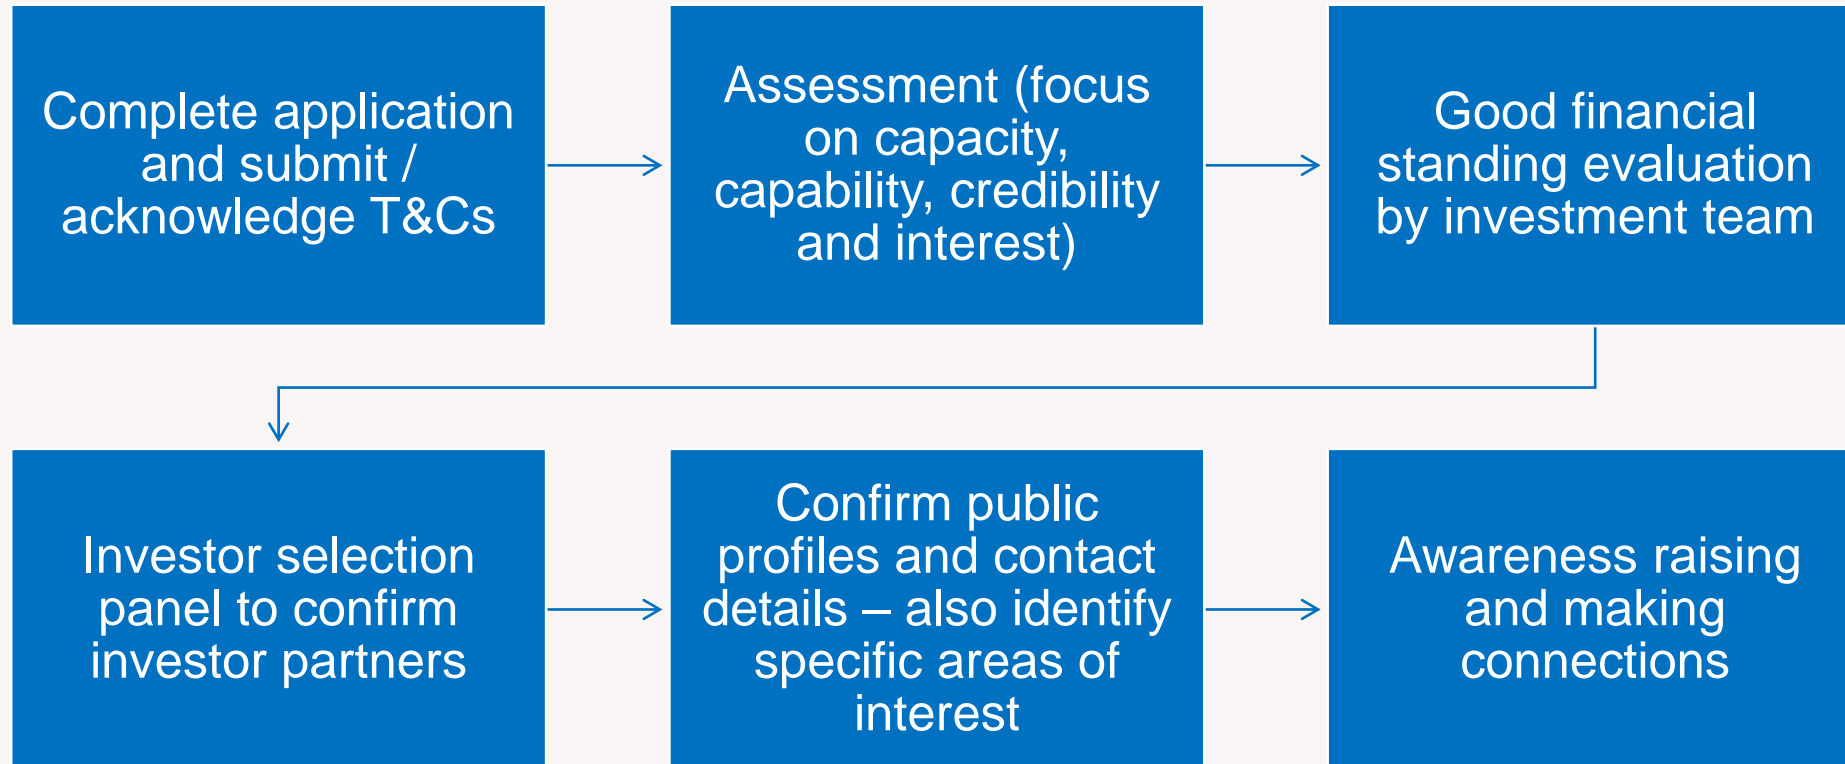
Complete application and submit / acknowledge T&Cs

Assessment (focus on capacity, capability, credibility and interest)

Good financial standing evaluation by investment team

Investor selection panel to confirm investor partners

Confirm public profiles and contact details – also identify specific areas of interest

Awareness raising and making connections